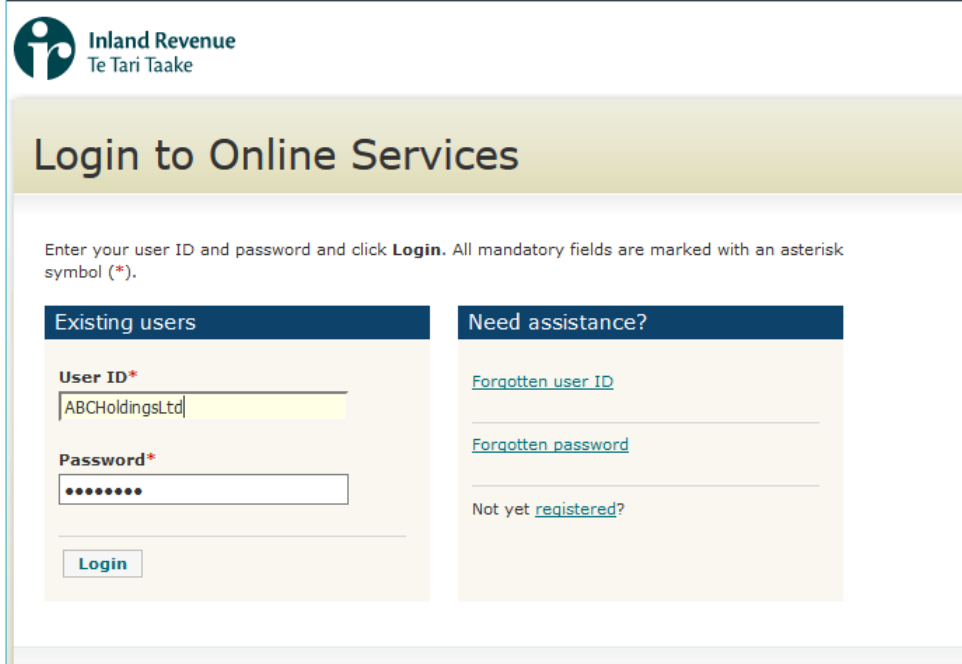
ir Inland Revenue
Te Tari Taake

Login to Online Services

Enter your user ID and password and click **Login**. All mandatory fields are marked with an asterisk symbol (*).

Existing users

User ID*
ABCHoldingsLtd

Password*
••••••••

Login

Need assistance?

Forgotten user ID

Forgotten password

Not yet registered?